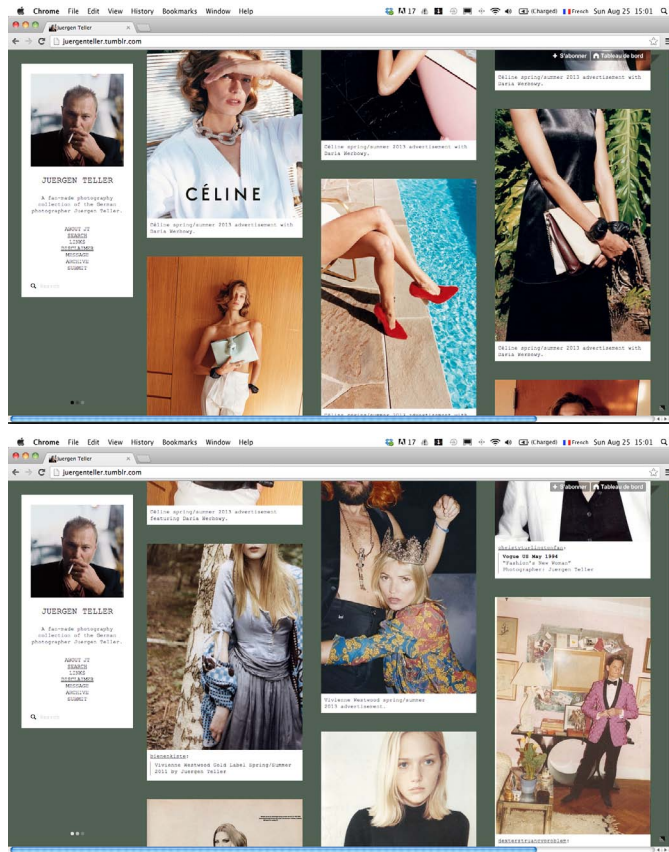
Chrome File Edit View History Bookmarks Window Help
17 (Charged) French Sun Aug 25 15:01
Juergen Teller
juergenteller.tumblr.com
+ S'abonner Tableau de bord

JUERGEN TELLER

A fan-made photography collection of the German photographer Juergen Teller.

ABOUT JT
SEARCH
LINKS
DISCLAIMER
MESSAGE
ARCHIVE
SUBMIT

CÉLINE

Céline spring/summer 2013 advertisement with Daria Werbowy.

Céline spring/summer 2013 advertisement with Daria Werbowy.

Céline spring/summer 2013 advertisement with Daria Werbowy.

Céline spring/summer 2013 advertisement with Daria Werbowy.

Céline spring/summer 2013 advertisement with

Chrome File Edit View History Bookmarks Window Help
17 (Charged) French Sun Aug 25 15:01
Juergen Teller
juergenteller.tumblr.com
+ S'abonner Tableau de bord

JUERGEN TELLER

A fan-made photography collection of the German photographer Juergen Teller.

ABOUT JT
SEARCH
LINKS
DISCLAIMER
MESSAGE
ARCHIVE
SUBMIT

Céline spring/summer 2013 advertisement featuring Daria Werbowy.

blenerkiste:
Vivienne Westwood Gold Label Spring/Summer 2011 by Juergen Teller

Vivienne Westwood spring/summer 2013 advertisement.

Vogue UK May 1994
"Fashion's New Woman"
Photographer: Juergen Teller

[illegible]